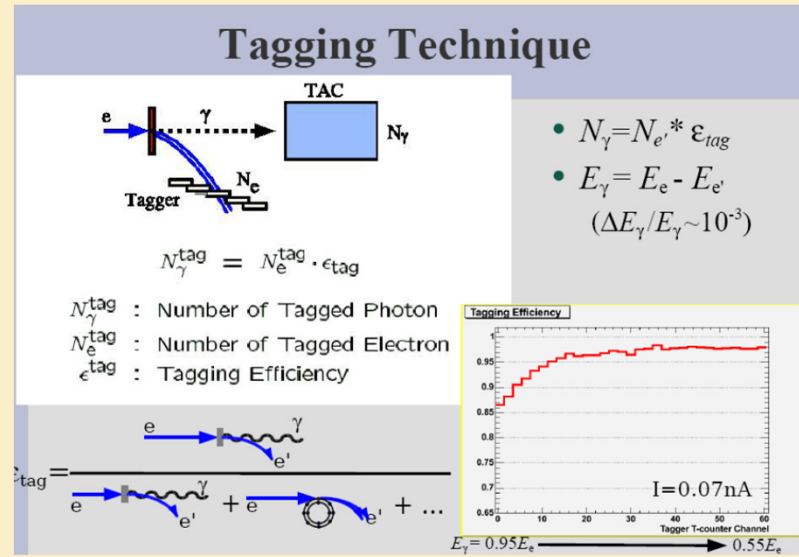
Tagging Technique

TAC

e

$\gamma$

$N_\gamma$

$N_e$

Tagger

$N_\gamma^{tag} = N_e^{tag} \cdot \epsilon_{tag}$

$N_\gamma^{tag}$ : Number of Tagged Photon
$N_e^{tag}$ : Number of Tagged Electron
$\epsilon^{tag}$ : Tagging Efficiency

• $N_\gamma = N_{e'} * \varepsilon_{tag}$
• $E_\gamma = E_e - E_{e'}$
$(\Delta E_\gamma / E_\gamma \sim 10^{-3})$

$\epsilon_{tag} = $ e $\gamma$ e' / e $\gamma$ e' + e e' + ...

Tagging Efficiency

1
0.95
0.9
0.85
0.8
0.75
0.7
0.65
0 10 20 30 40 50 60
Tagger T-counter Channel

I=0.07nA

$E_\gamma = 0.95E_e$ $0.55E_e$